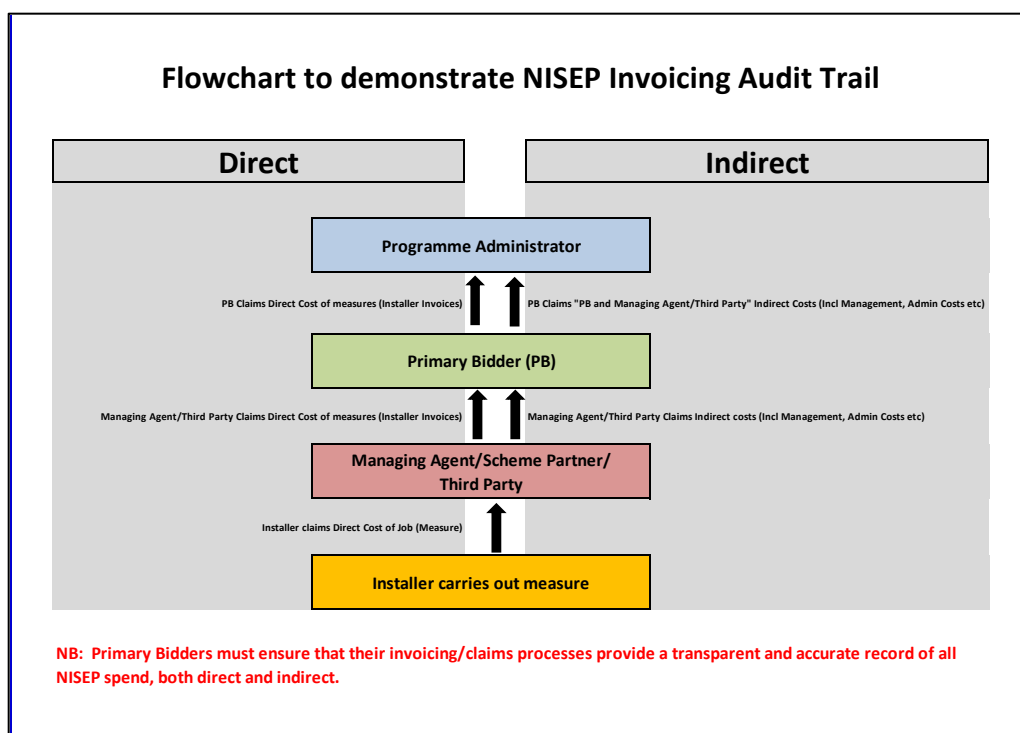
Flowchart to demonstrate NISEP Invoicing Audit Trail

Direct

Indirect

Programme Administrator

PB Claims Direct Cost of measures (Installer Invoices)

PB Claims "PB and Managing Agent/Third Party" Indirect Costs (Incl Management, Admin Costs etc)

Primary Bidder (PB)

Managing Agent/Third Party Claims Direct Cost of measures (Installer Invoices)

Managing Agent/Third Party Claims Indirect costs (Incl Management, Admin Costs etc)

Managing Agent/Scheme Partner/ Third Party

Installer claims Direct Cost of Job (Measure)

Installer carries out measure

NB: Primary Bidders must ensure that their invoicing/claims processes provide a transparent and accurate record of all NISEP spend, both direct and indirect.